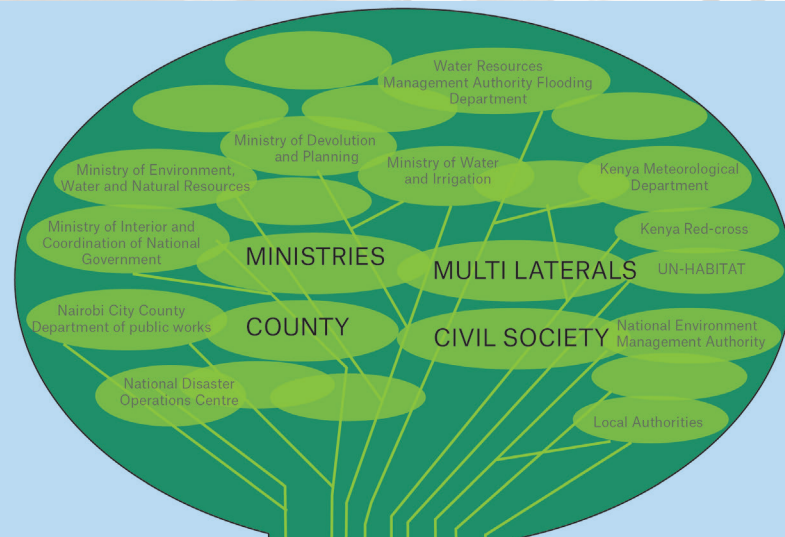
Water Resources Management Authority Flooding Department

Ministry of Devolution and Planning

Ministry of Environment, Water and Natural Resources

Ministry of Water and Irrigation

Kenya Meteorological Department

Ministry of Interior and Coordination of National Government

MINISTRIES

Kenya Red-cross

MULTI LATERALS

UN-HABITAT

Nairobi City County Department of public works

COUNTY

CIVIL SOCIETY

National Environment Management Authority

National Disaster Operations Centre

Local Authorities